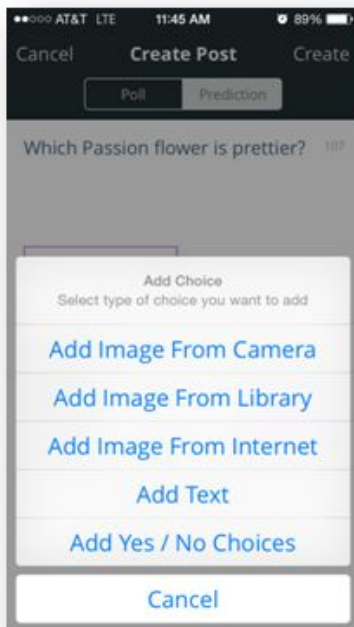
●●○○○ AT&T LTE 11:45 AM 89%

Cancel Create Post Create

Poll Prediction

Which Passion flower is prettier? 107

Add Choice
Select type of choice you want to add

Add Image From Camera

Add Image From Library

Add Image From Internet

Add Text

Add Yes / No Choices

Cancel